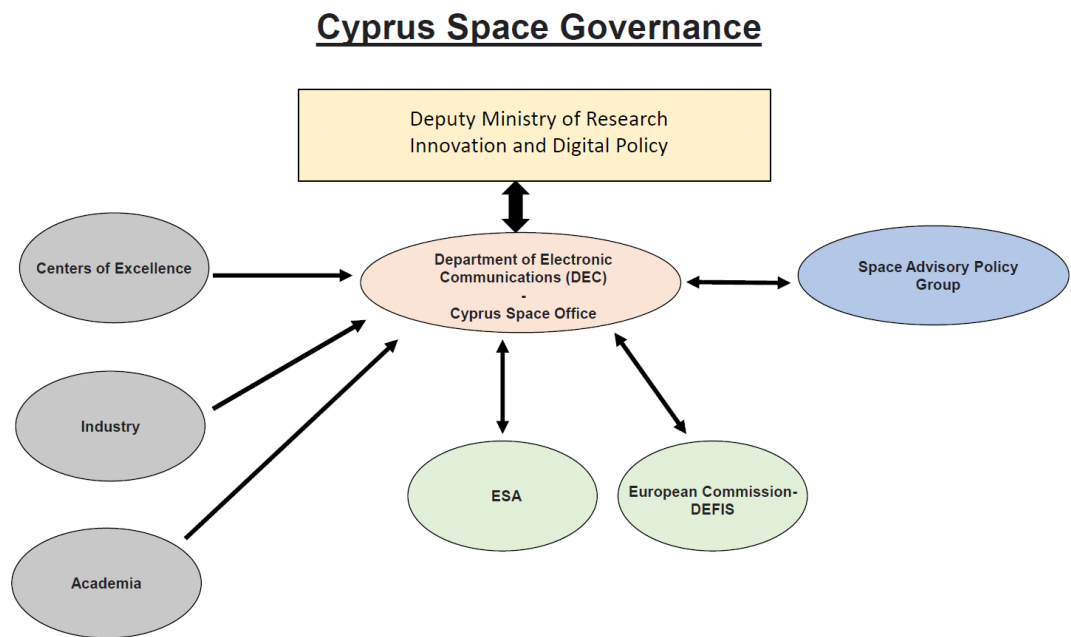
Cyprus Space Governance

Deputy Ministry of Research Innovation and Digital Policy

Centers of Excellence

Department of Electronic Communications (DEC) - Cyprus Space Office

Space Advisory Policy Group

Industry

ESA

European Commission-DEFIS

Academia